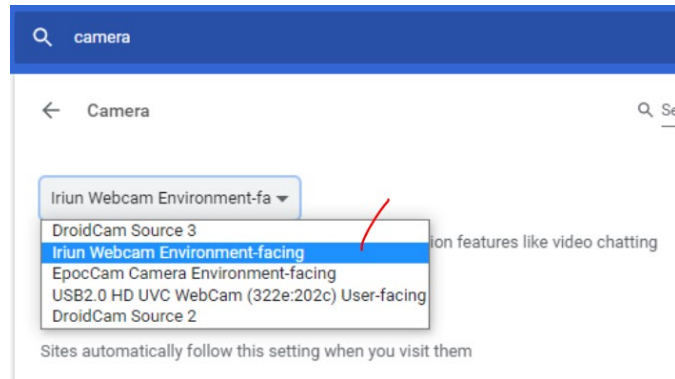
camera

Camera

Se

Iriun Webcam Environment-fa

DroidCam Source 3
Iriun Webcam Environment-facing
EpocCam Camera Environment-facing
USB2.0 HD UVC WebCam (322e:202c) User-facing
DroidCam Source 2

ion features like video chatting

Sites automatically follow this setting when you visit them